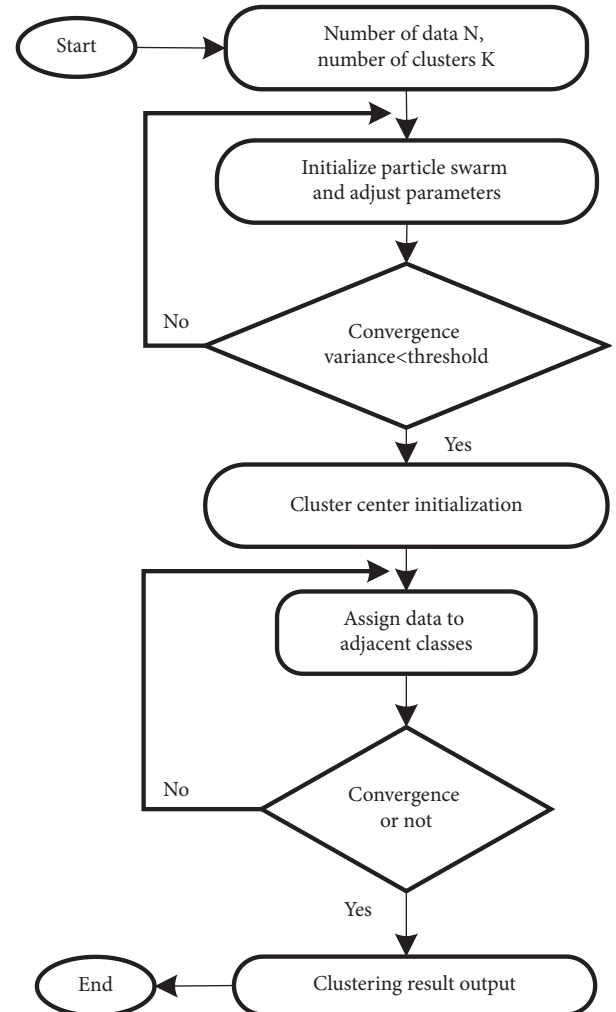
Start

Number of data N, number of clusters K

Initialize particle swarm and adjust parameters

No

Convergence variance<threshold

Yes

Cluster center initialization

Assign data to adjacent classes

No

Convergence or not

Yes

End

Clustering result output